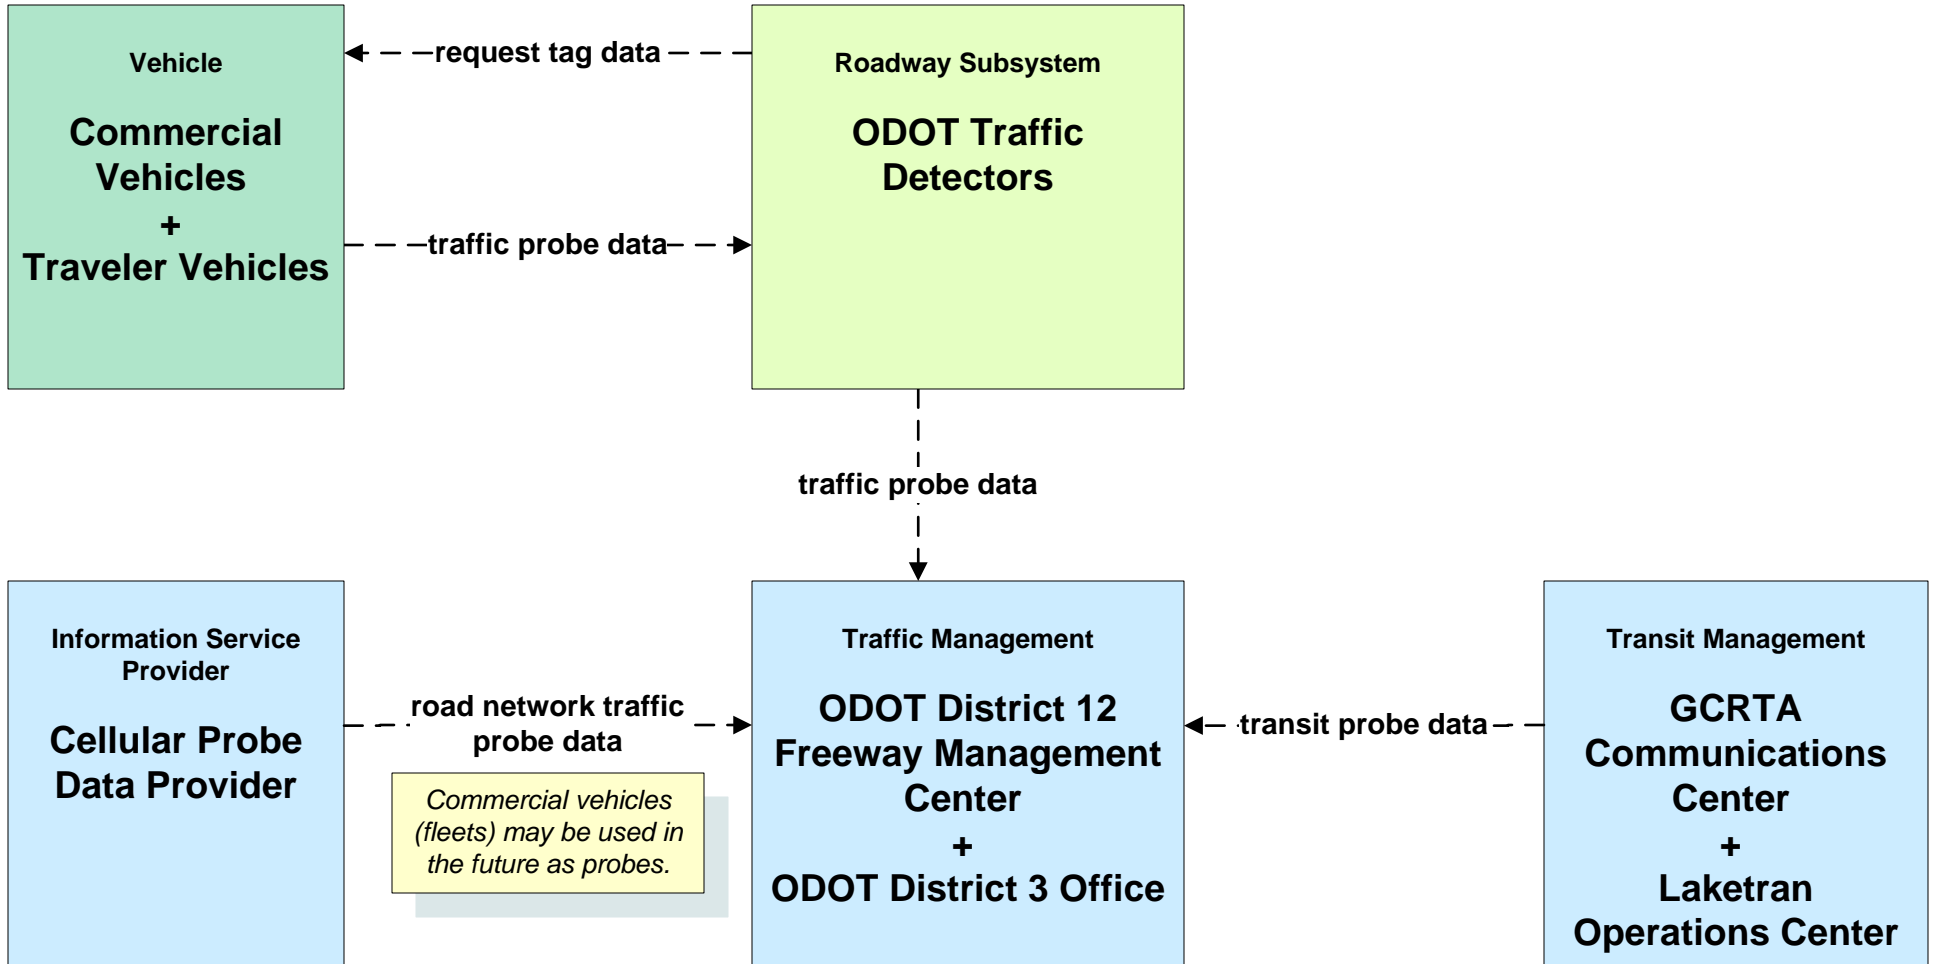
Vehicle

Commercial Vehicles
+
Traveler Vehicles

request tag data

traffic probe data

Roadway Subsystem

ODOT Traffic Detectors

traffic probe data

Information Service Provider

Cellular Probe Data Provider

road network traffic probe data

Commercial vehicles (fleets) may be used in the future as probes.

Traffic Management

ODOT District 12 Freeway Management Center
+
ODOT District 3 Office

transit probe data

Transit Management

GCRTA Communications Center
+
Laketran Operations Center